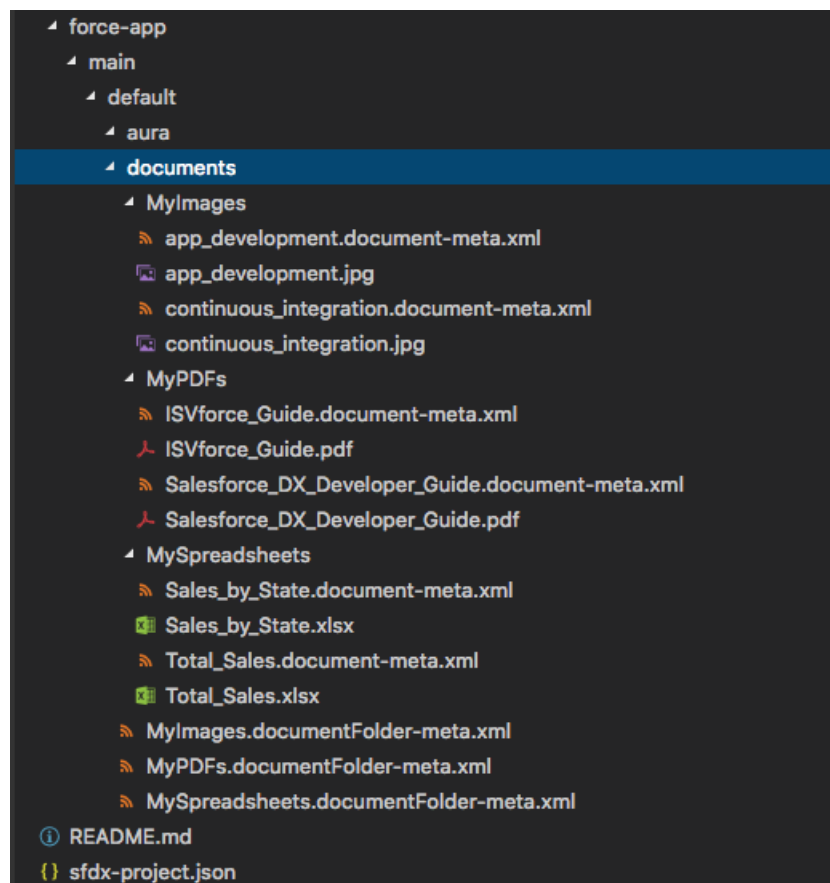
force-app
main
default
aura
documents
MyImages
app_development.document-meta.xml
app_development.jpg
continuous_integration.document-meta.xml
continuous_integration.jpg
MyPDFs
ISVforce_Guide.document-meta.xml
ISVforce_Guide.pdf
Salesforce_DX_Developer_Guide.document-meta.xml
Salesforce_DX_Developer_Guide.pdf
MySpreadsheets
Sales_by_State.document-meta.xml
Sales_by_State.xlsx
Total_Sales.document-meta.xml
Total_Sales.xlsx
MyImages.documentFolder-meta.xml
MyPDFs.documentFolder-meta.xml
MySpreadsheets.documentFolder-meta.xml
README.md
{} sfdx-project.json